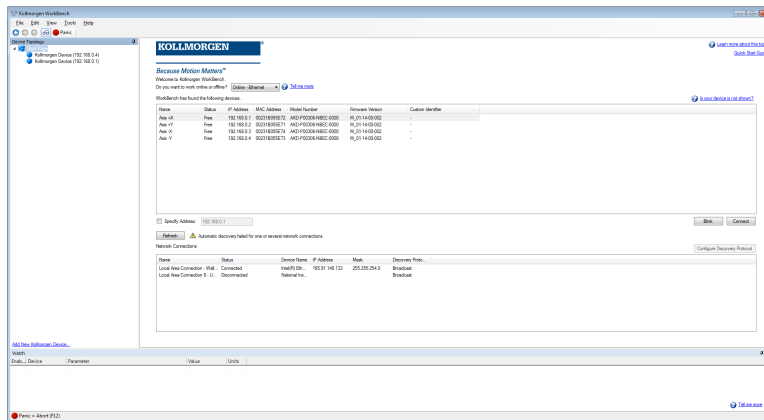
Kollmorgen WorkBench

File Edit View Tools Help

Panic

Device Topology

Kollmorgen Device (192.168.0.4)
Kollmorgen Device (192.168.0.1)

KOLLMORGEN

Learn more about this to
Quick Start Gui

Because Motion Matters™
Welcome to Kollmorgen WorkBench.
Do you want to work online or offline? Online - Ethernet Tell me more

WorkBench has found the following devices:

Is your device is not shown?

| Name | Status | IP Address | MAC Address | Model Number | Firmware Version | Custom Identifier |
|---|---|---|---|---|---|---|
| Axis +X | Free | 192.168.0.1 | 0023180055E72 | AKD-P00306-NBEC-0000 | M_01-14-00-002 | - |
| Axis +Y | Free | 192.168.0.2 | 0023180055E71 | AKD-P00306-NBEC-0000 | M_01-14-00-002 | - |
| Axis -X | Free | 192.168.0.3 | 0023180055E74 | AKD-P00306-NBEC-0000 | M_01-14-00-002 | - |
| Axis -Y | Free | 192.168.0.4 | 0023180055E73 | AKD-P00306-NBEC-0000 | M_01-14-00-002 | - |

Specify Address: 192.168.0.1

Blink Connect

Refresh Automatic discovery failed for one or several network connections.

Network Connections

Configure Discovery Protocol

| Name | Status | Device Name | IP Address | Mask | Discovery Proto... |
|---|---|---|---|---|---|
| Local Area Connection - Wall... | Connected | Intel(R) Eth... | 165.81.148.133 | 255.255.254.0 | Broadcast |
| Local Area Connection 8 - U... | Disconnected | National Ins... | | | Broadcast |

Add New Kollmorgen Device...

Watch

| Enab... | Device | Parameter | Value | Units |
|---|---|---|---|---|

Tell me more

Panic = Abort (F12)